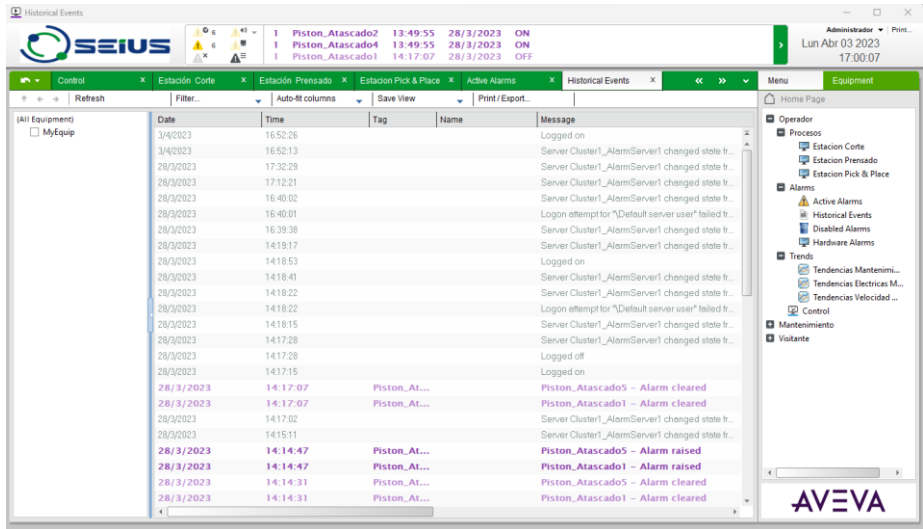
Historical Events

SEIUS

6 6

1 Piston_Atascado2 13:49:55 28/3/2023 ON
1 Piston_Atascado4 13:49:55 28/3/2023 ON
1 Piston_Atascado1 14:17:07 28/3/2023 OFF

Administrador Print...
Lun Abr 03 2023
17:00:07

Control | Estación Corte | Estación Prensado | Estacion Pick & Place | Active Alarms | Historical Events

Refresh | Filter... | Auto-fit columns | Save View | Print / Export...

(All Equipment)
MyEquip

| Date | Time | Tag | Name | Message |
|---|---|---|---|---|
| 3/4/2023 | 16:52:26 | | | Logged on |
| 3/4/2023 | 16:52:13 | | | Server Cluster1_AlarmServer1 changed state fr... |
| 28/3/2023 | 17:32:29 | | | Server Cluster1_AlarmServer1 changed state fr... |
| 28/3/2023 | 17:12:21 | | | Server Cluster1_AlarmServer1 changed state fr... |
| 28/3/2023 | 16:40:02 | | | Server Cluster1_AlarmServer1 changed state fr... |
| 28/3/2023 | 16:40:01 | | | Logon attempt for "\Default server user" failed fr... |
| 28/3/2023 | 16:39:38 | | | Server Cluster1_AlarmServer1 changed state fr... |
| 28/3/2023 | 14:19:17 | | | Server Cluster1_AlarmServer1 changed state fr... |
| 28/3/2023 | 14:18:53 | | | Logged on |
| 28/3/2023 | 14:18:41 | | | Server Cluster1_AlarmServer1 changed state fr... |
| 28/3/2023 | 14:18:22 | | | Server Cluster1_AlarmServer1 changed state fr... |
| 28/3/2023 | 14:18:22 | | | Logon attempt for "\Default server user" failed fr... |
| 28/3/2023 | 14:18:15 | | | Server Cluster1_AlarmServer1 changed state fr... |
| 28/3/2023 | 14:17:28 | | | Server Cluster1_AlarmServer1 changed state fr... |
| 28/3/2023 | 14:17:28 | | | Logged off |
| 28/3/2023 | 14:17:15 | | | Logged on |
| 28/3/2023 | 14:17:07 | Piston_At... | | Piston_Atascado5 - Alarm cleared |
| 28/3/2023 | 14:17:07 | Piston_At... | | Piston_Atascado1 - Alarm cleared |
| 28/3/2023 | 14:17:02 | | | Server Cluster1_AlarmServer1 changed state fr... |
| 28/3/2023 | 14:15:11 | | | Server Cluster1_AlarmServer1 changed state fr... |
| 28/3/2023 | 14:14:47 | Piston_At... | | Piston_Atascado5 - Alarm raised |
| 28/3/2023 | 14:14:47 | Piston_At... | | Piston_Atascado1 - Alarm raised |
| 28/3/2023 | 14:14:31 | Piston_At... | | Piston_Atascado5 - Alarm cleared |
| 28/3/2023 | 14:14:31 | Piston_At... | | Piston_Atascado1 - Alarm cleared |

Menu | Equipment
Home Page
Operador
Procesos
Estacion Corte
Estacion Prensado
Estacion Pick & Place
Alarms
Active Alarms
Historical Events
Disabled Alarms
Hardware Alarms
Trends
Tendencias Mantenimi...
Tendencias Electricas M...
Tendencias Velocidad ...
Control
Mantenimiento
Visitante

AVEVA